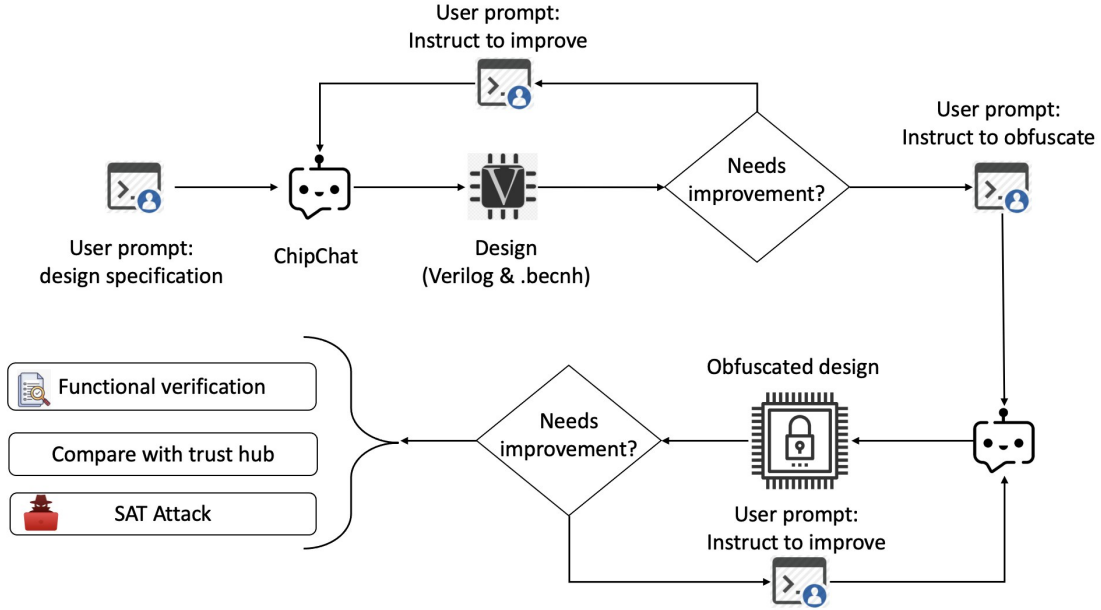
User prompt:
Instruct to improve

User prompt:
Instruct to obfuscate

Needs improvement?

User prompt:
design specification

ChipChat

Design
(Verilog & .becnh)

Obfuscated design

Functional verification

Compare with trust hub

SAT Attack

Needs improvement?

User prompt:
Instruct to improve